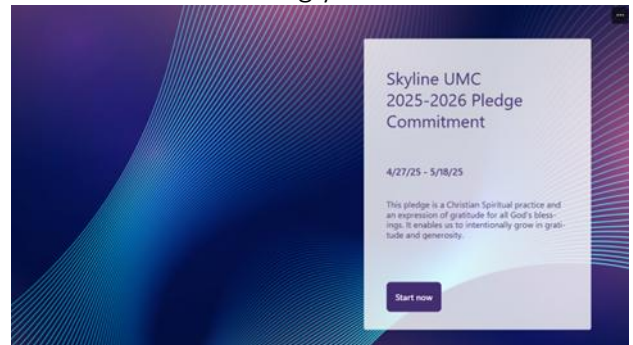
Skyline UMC 2025-2026 Pledge Commitment

4/27/25 - 5/18/25

This pledge is a Christian Spiritual practice and an expression of gratitude for all God's blessings. It enables us to intentionally grow in gratitude and generosity.

Start now